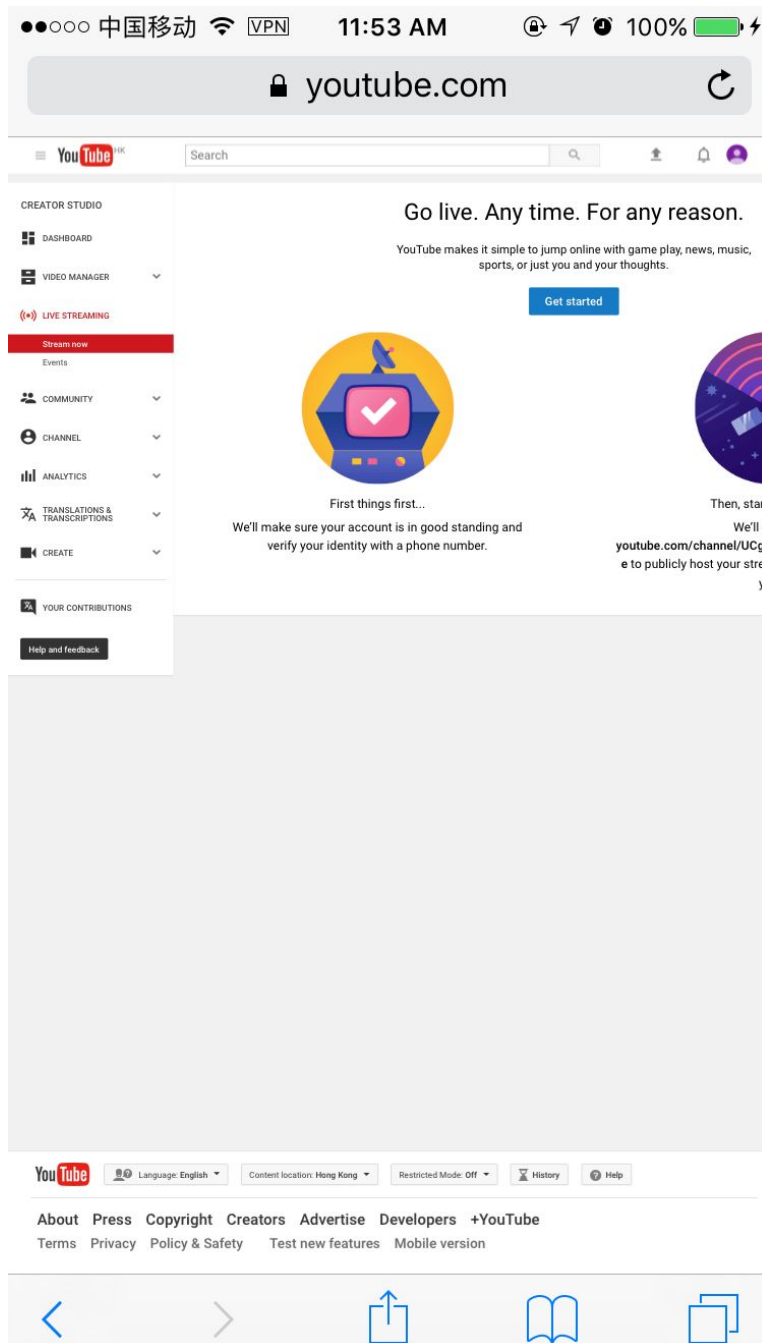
●●○○○ 中国移动 VPN 11:53 AM 100%

youtube.com

YouTube HK

Search

CREATOR STUDIO

DASHBOARD

VIDEO MANAGER

LIVE STREAMING

Stream now

Events

COMMUNITY

CHANNEL

ANALYTICS

TRANSLATIONS & TRANSCRIPTIONS

CREATE

YOUR CONTRIBUTIONS

Help and feedback

Go live. Any time. For any reason.

YouTube makes it simple to jump online with game play, news, music, sports, or just you and your thoughts.

Get started

First things first...

We'll make sure your account is in good standing and verify your identity with a phone number.

Then, sta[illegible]

We'll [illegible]

youtube.com/channel/UC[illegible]

e to publicly host your stre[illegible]

y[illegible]

YouTube

Language: English

Content location: Hong Kong

Restricted Mode: Off

History

Help

About Press Copyright Creators Advertise Developers +YouTube

Terms Privacy Policy & Safety Test new features Mobile version